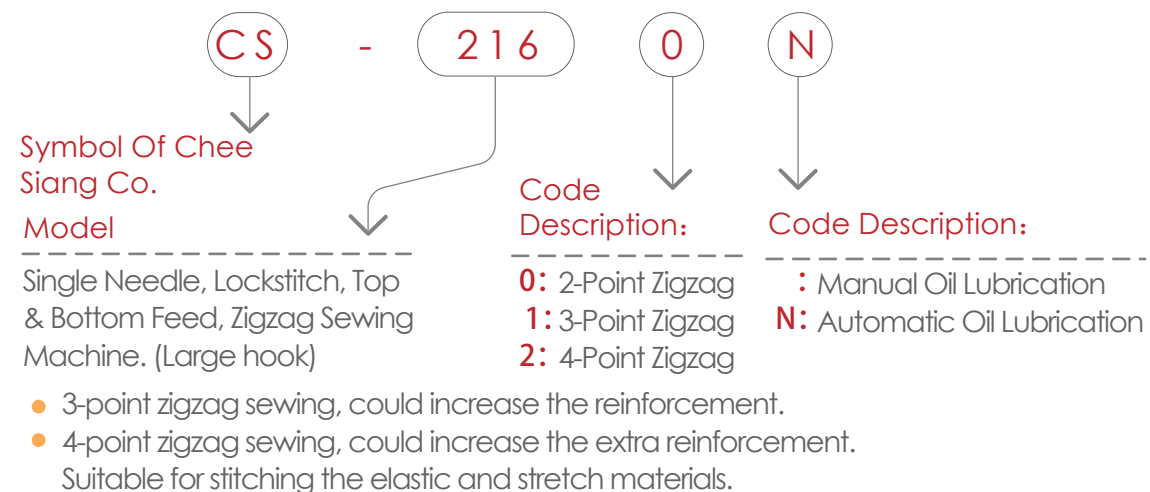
CS - 216 0 N

Symbol Of Chee Siang Co.

Model

Single Needle, Lockstitch, Top & Bottom Feed, Zigzag Sewing Machine. (Large hook)

Code Description:

0: 2-Point Zigzag
1: 3-Point Zigzag
2: 4-Point Zigzag

Code Description:

: Manual Oil Lubrication
N: Automatic Oil Lubrication

3-point zigzag sewing, could increase the reinforcement.
4-point zigzag sewing, could increase the extra reinforcement. Suitable for stitching the elastic and stretch materials.